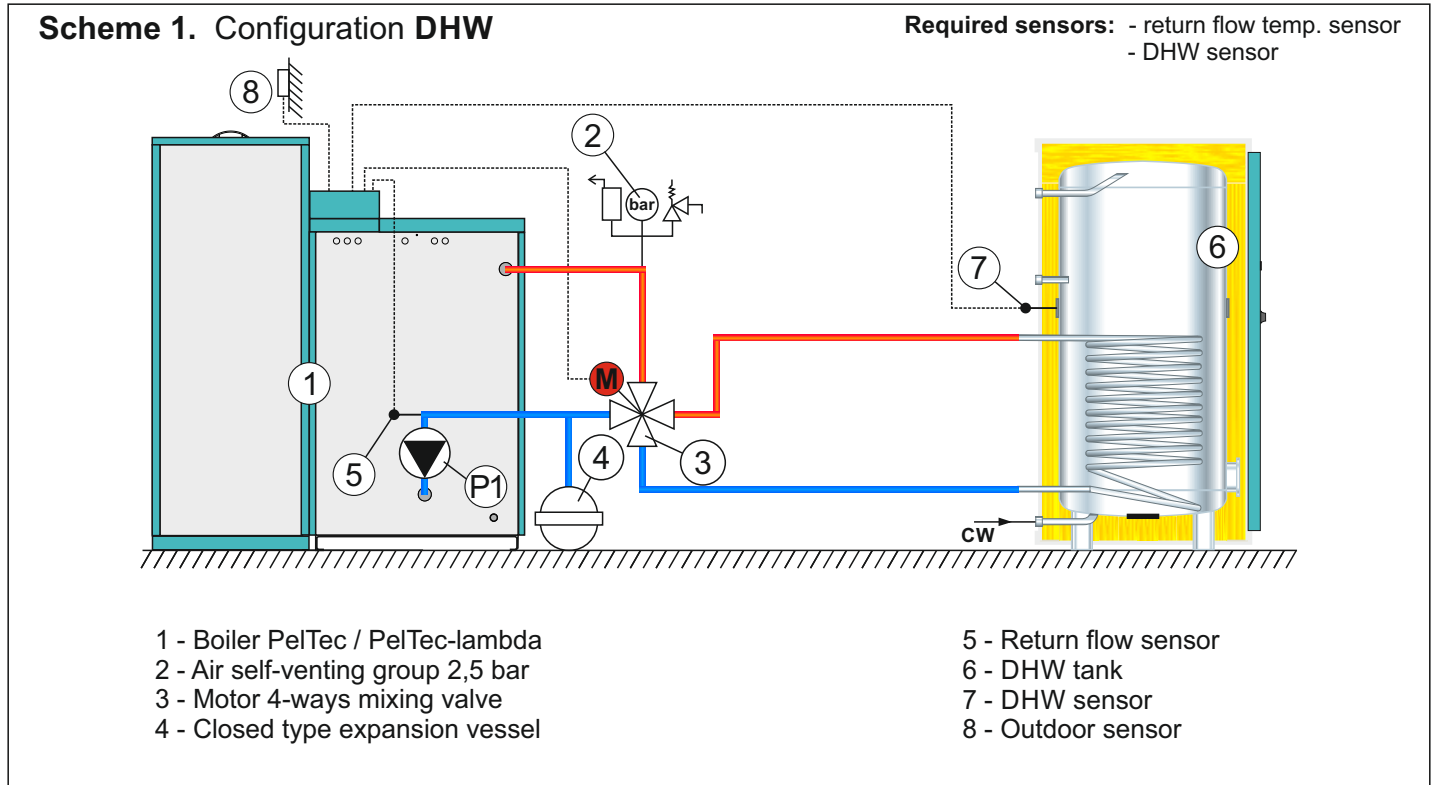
**Scheme 1.** Configuration **DHW**

**Required sensors:** - return flow temp. sensor
- DHW sensor

8

2

bar

6

7

1

M

4

5

3

P1

CW

1 - Boiler PelTec / PelTec-lambda
2 - Air self-venting group 2,5 bar
3 - Motor 4-ways mixing valve
4 - Closed type expansion vessel

5 - Return flow sensor
6 - DHW tank
7 - DHW sensor
8 - Outdoor sensor